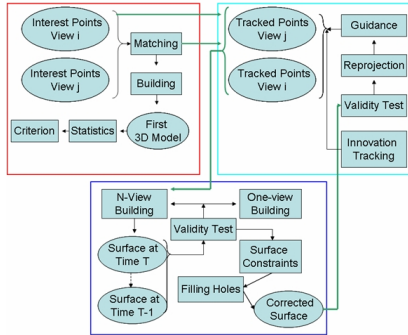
Interest Points View i

Interest Points View j

Matching

Building

First 3D Model

Statistics

Criterion

Tracked Points View j

Tracked Points View i

Guidance

Reprojection

Validity Test

Innovation Tracking

N-View Building

One-view Building

Validity Test

Surface at Time T

Surface Constraints

Surface at Time T-1

Filling Holes

Corrected Surface